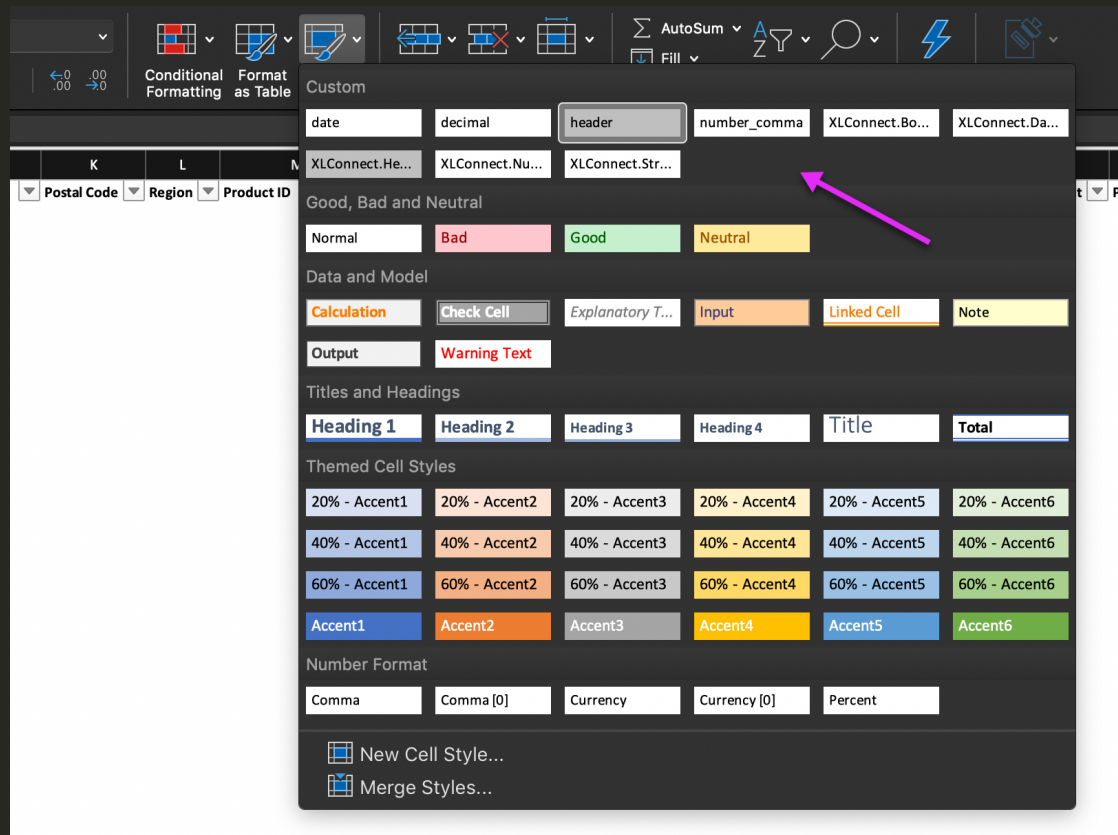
$\leftarrow .0$ $.00$
$.00$ $\rightarrow .0$

Conditional Formatting

Format as Table

AutoSum

Fill

K L M

Postal Code Region Product ID

Custom

date decimal header number_comma XLConnect.Bo... XLConnect.Da...

XLConnect.He... XLConnect.Nu... XLConnect.Str...

Good, Bad and Neutral

Normal Bad Good Neutral

Data and Model

Calculation Check Cell Explanatory T... Input Linked Cell Note

Output Warning Text

Titles and Headings

Heading 1 Heading 2 Heading 3 Heading 4 Title Total

Themed Cell Styles

20% - Accent1 20% - Accent2 20% - Accent3 20% - Accent4 20% - Accent5 20% - Accent6

40% - Accent1 40% - Accent2 40% - Accent3 40% - Accent4 40% - Accent5 40% - Accent6

60% - Accent1 60% - Accent2 60% - Accent3 60% - Accent4 60% - Accent5 60% - Accent6

Accent1 Accent2 Accent3 Accent4 Accent5 Accent6

Number Format

Comma Comma [0] Currency Currency [0] Percent

New Cell Style...

Merge Styles...